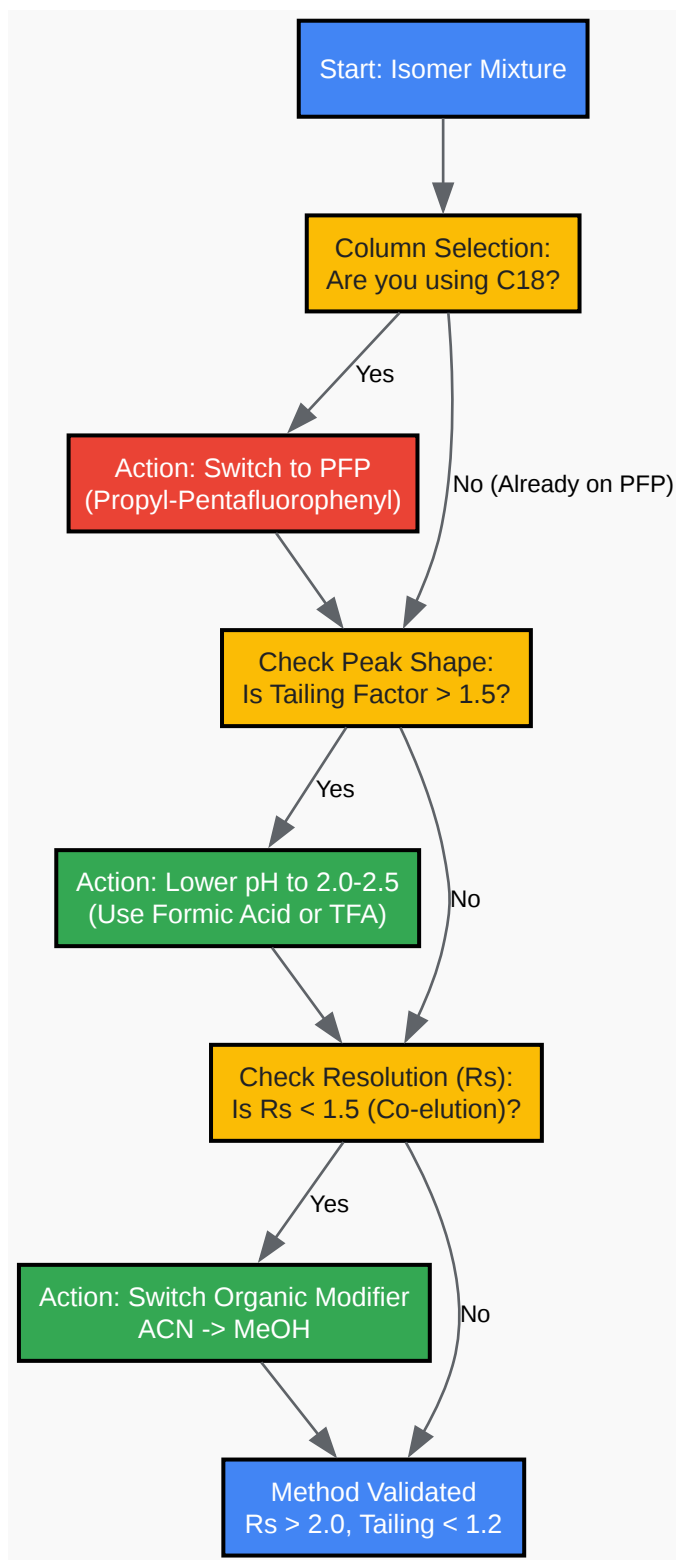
Start: Isomer Mixture

Column Selection:
Are you using C18?

Yes

No (Already on PFP)

Action: Switch to PFP
(Propyl-Pentafluorophenyl)

Check Peak Shape:
Is Tailing Factor > 1.5?

Yes

No

Action: Lower pH to 2.0-2.5
(Use Formic Acid or TFA)

Check Resolution (Rs):
Is Rs < 1.5 (Co-elution)?

Yes

No

Action: Switch Organic Modifier
ACN -> MeOH

Method Validated
Rs > 2.0, Tailing < 1.2